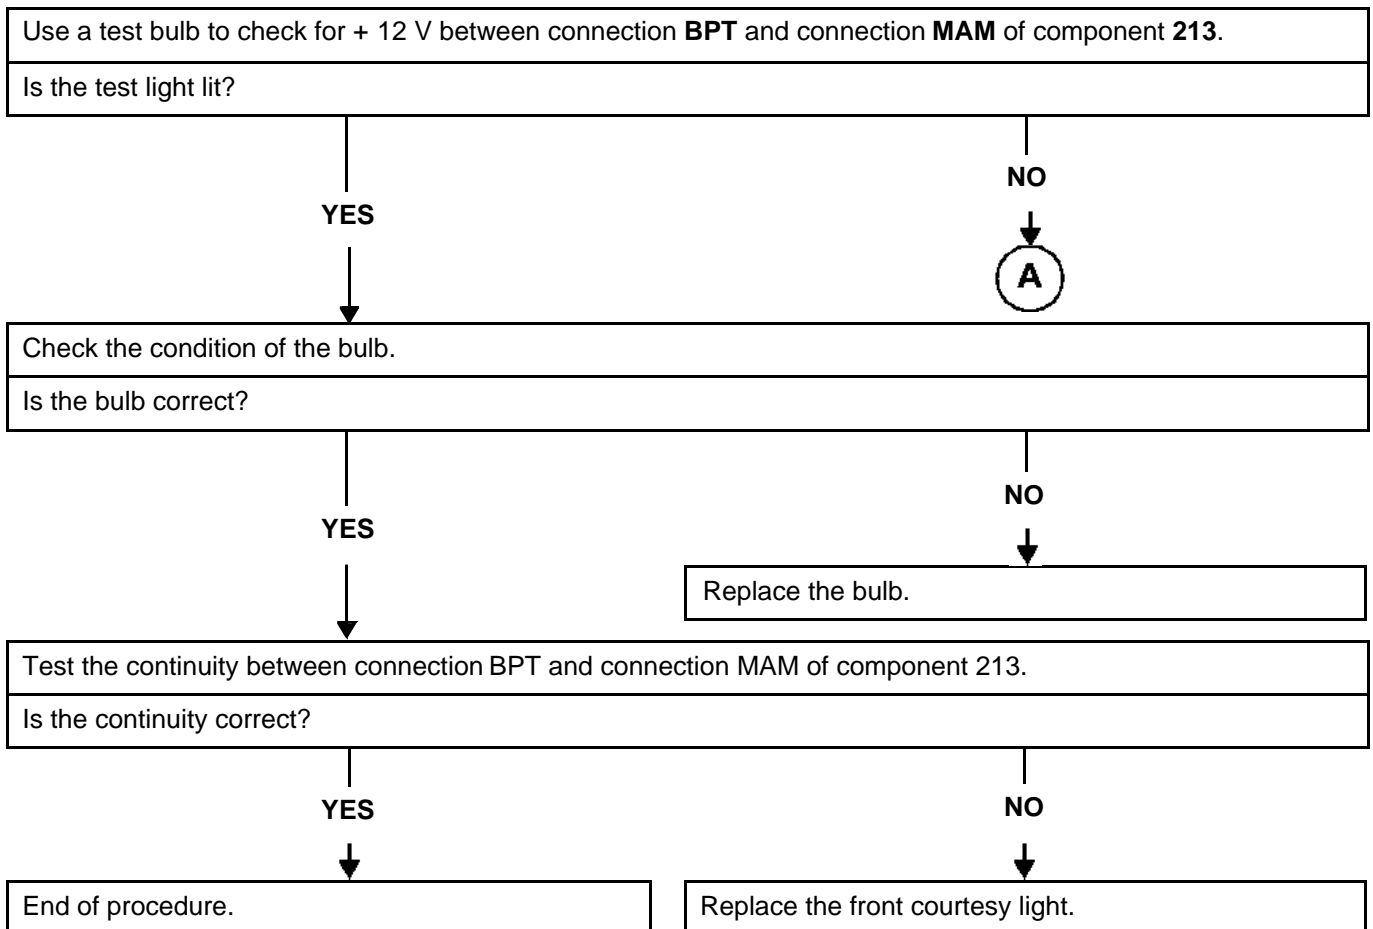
Use a test bulb to check for + 12 V between connection **BPT** and connection **MAM** of component **213**.

Is the test light lit?

YES

NO

A

Check the condition of the bulb.

Is the bulb correct?

YES

NO

Replace the bulb.

Test the continuity between connection BPT and connection MAM of component 213.

Is the continuity correct?

YES

NO

End of procedure.

Replace the front courtesy light.